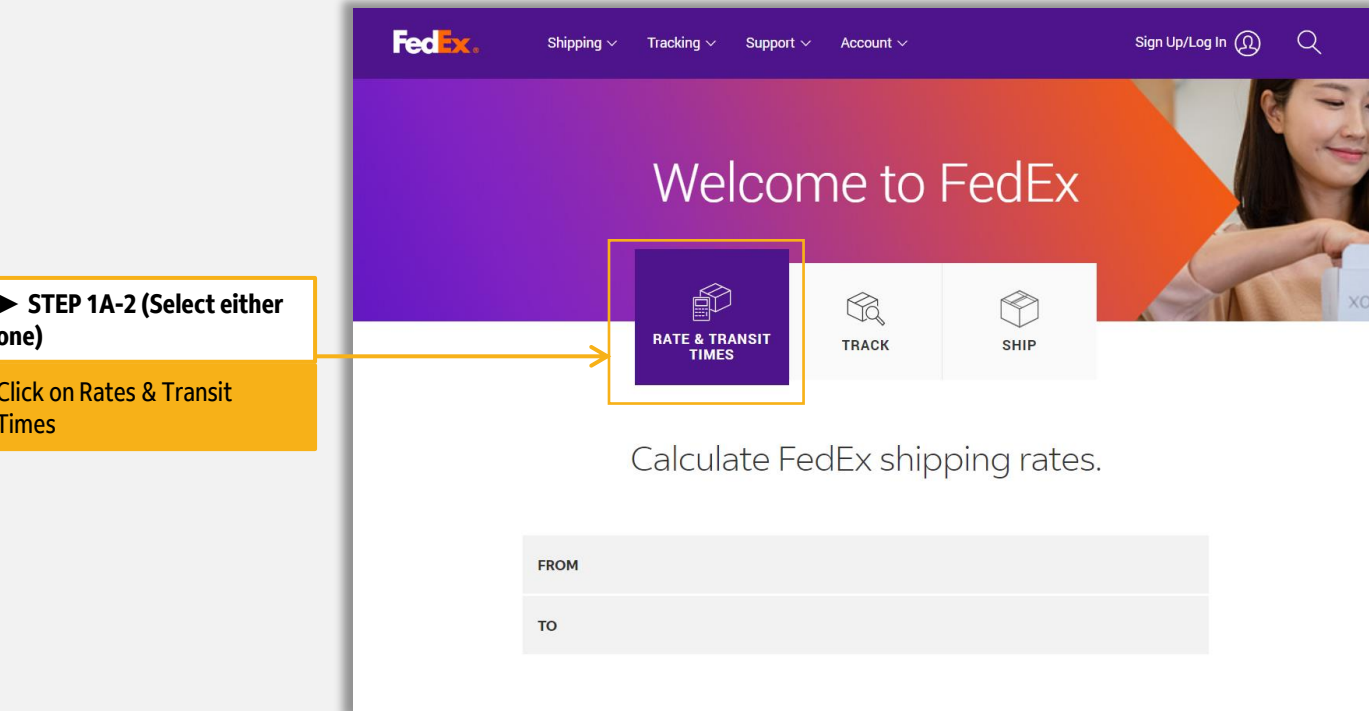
► STEP 1A-2 (Select either one)

Click on Rates & Transit Times

FedEx.

Shipping ∨ Tracking ∨ Support ∨ Account ∨

Sign Up/Log In

Welcome to FedEx

RATE & TRANSIT TIMES

TRACK

SHIP

XO

Calculate FedEx shipping rates.

FROM

TO